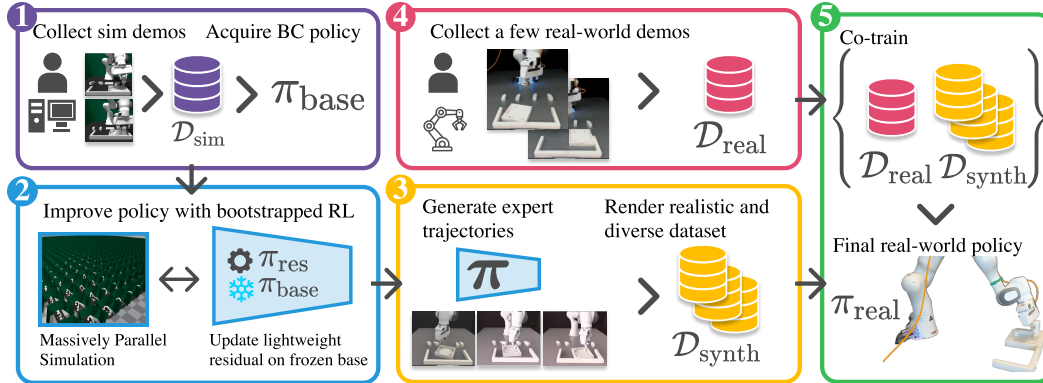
1 Collect sim demos Acquire BC policy

$\mathcal{D}_{\text{sim}}$ $\pi_{\text{base}}$

4 Collect a few real-world demos

$\mathcal{D}_{\text{real}}$

5 Co-train

$\mathcal{D}_{\text{real}}$ $\mathcal{D}_{\text{synth}}$

Final real-world policy

$\pi_{\text{real}}$

2 Improve policy with bootstrapped RL

$\pi_{\text{res}}$
$\pi_{\text{base}}$

Massively Parallel Simulation

Update lightweight residual on frozen base

3 Generate expert trajectories

$\pi$

Render realistic and diverse dataset

$\mathcal{D}_{\text{synth}}$